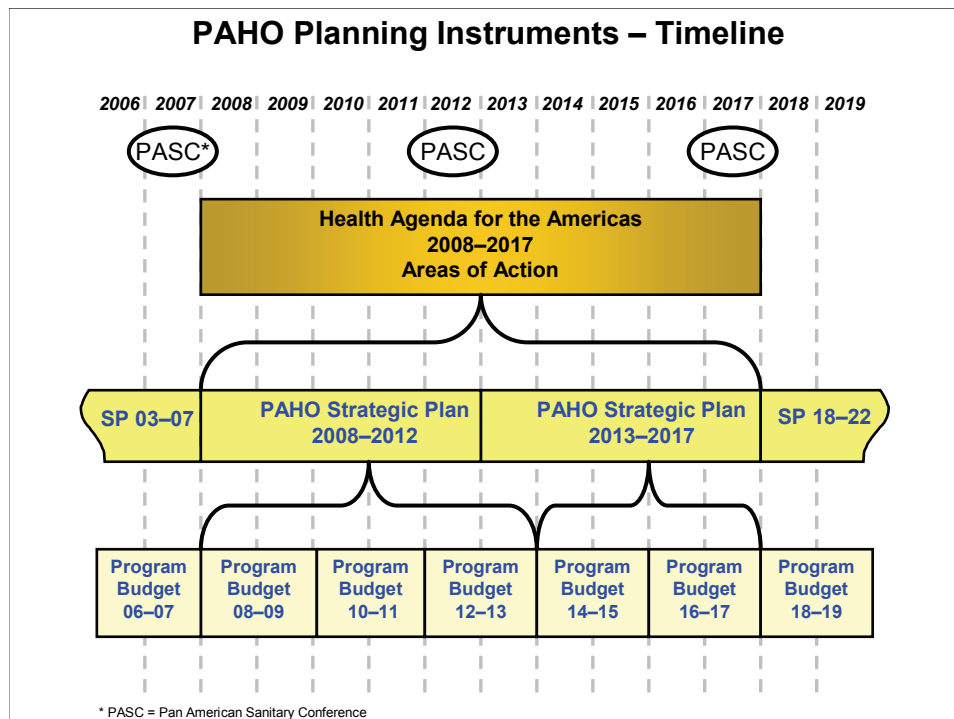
PAHO Planning Instruments – Timeline

2006 2007 2008 2009 2010 2011 2012 2013 2014 2015 2016 2017 2018 2019

PASC*

PASC

PASC

Health Agenda for the Americas
2008–2017
Areas of Action

SP 03–07

PAHO Strategic Plan
2008–2012

PAHO Strategic Plan
2013–2017

SP 18–22

Program Budget 06–07

Program Budget 08–09

Program Budget 10–11

Program Budget 12–13

Program Budget 14–15

Program Budget 16–17

Program Budget 18–19

* PASC = Pan American Sanitary Conference